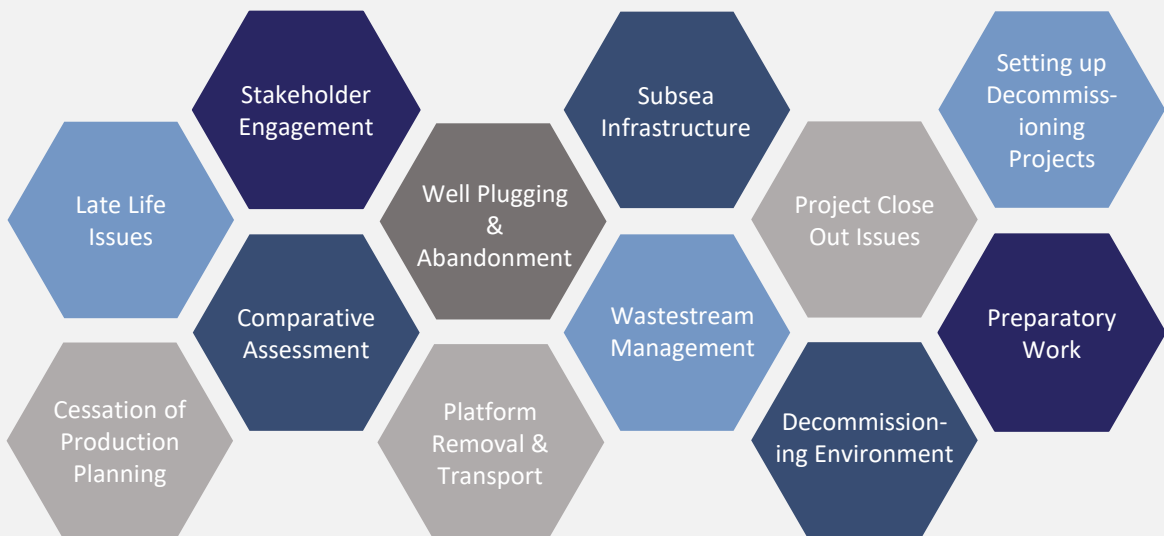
Stakeholder Engagement

Subsea Infrastructure

Setting up Decommissioning Projects

Late Life Issues

Well Plugging & Abandonment

Project Close Out Issues

Comparative Assessment

Wastestream Management

Preparatory Work

Cessation of Production Planning

Platform Removal & Transport

Decommissioning Environment